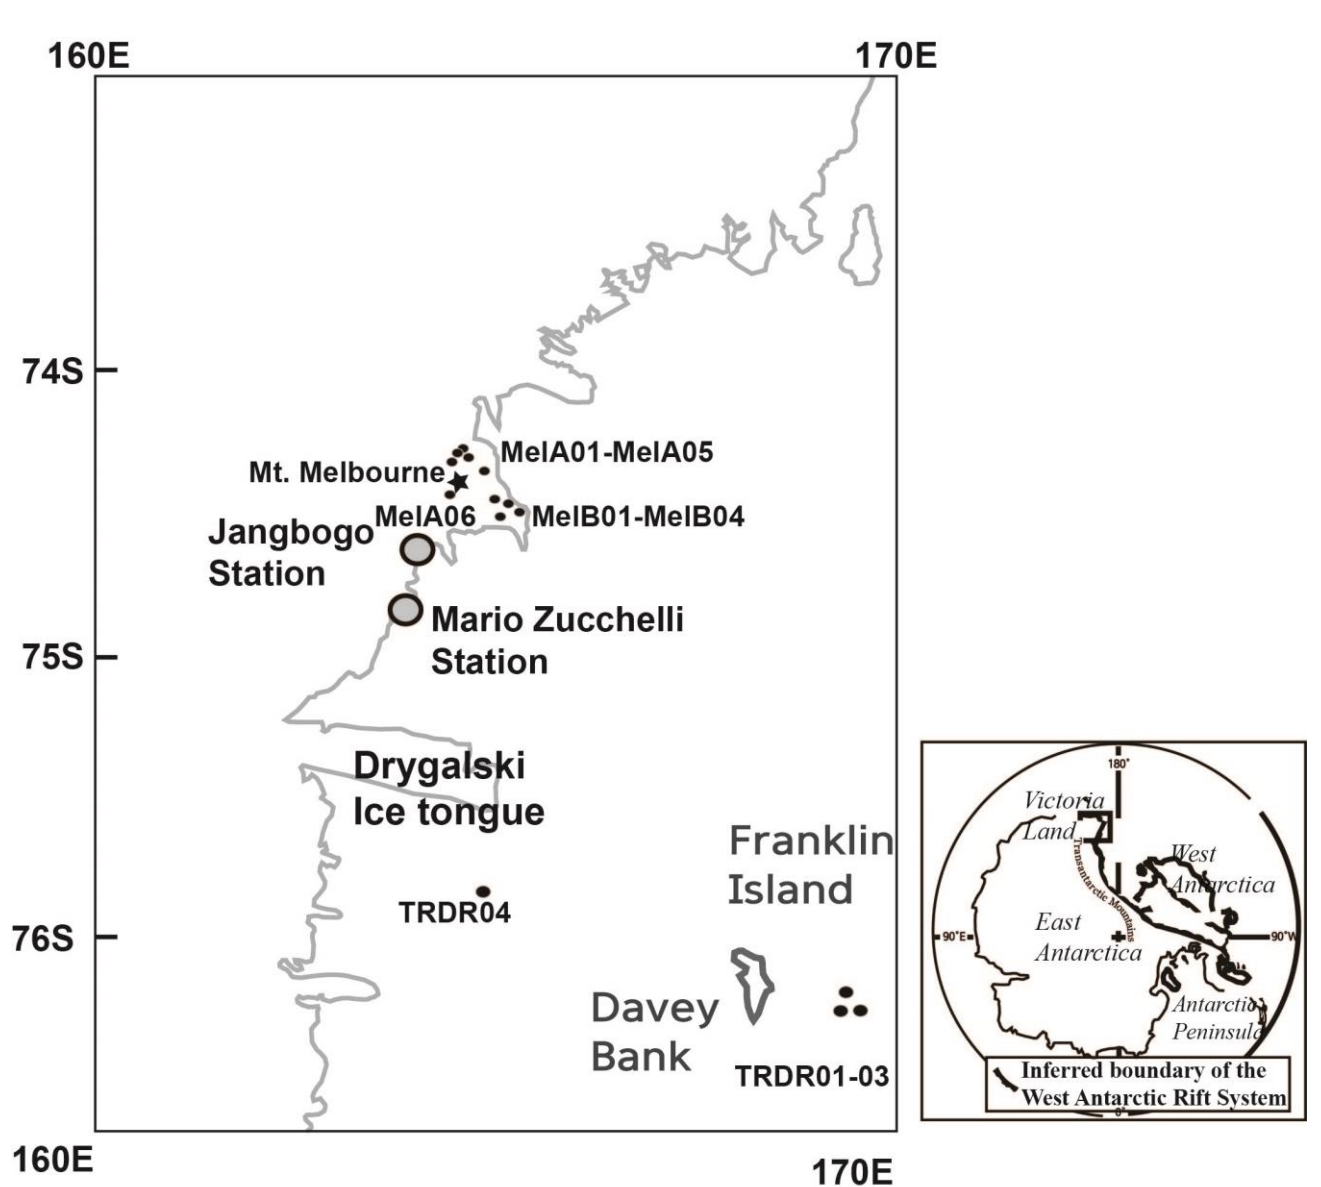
160E

170E

74S

75S

76S

MelA01-MelA05

Mt. Melbourne

MelA06

MelB01-MelB04

Jangbogo Station

Mario Zucchelli Station

Drygalski Ice tongue

Franklin Island

TRDR04

Davey Bank

TRDR01-03

160E

170E

180°

Victoria Land

Transantarctic Mountains

West Antarctica

90°E

East Antarctica

90°W

Antarctic Peninsula

Inferred boundary of the West Antarctic Rift System

0°